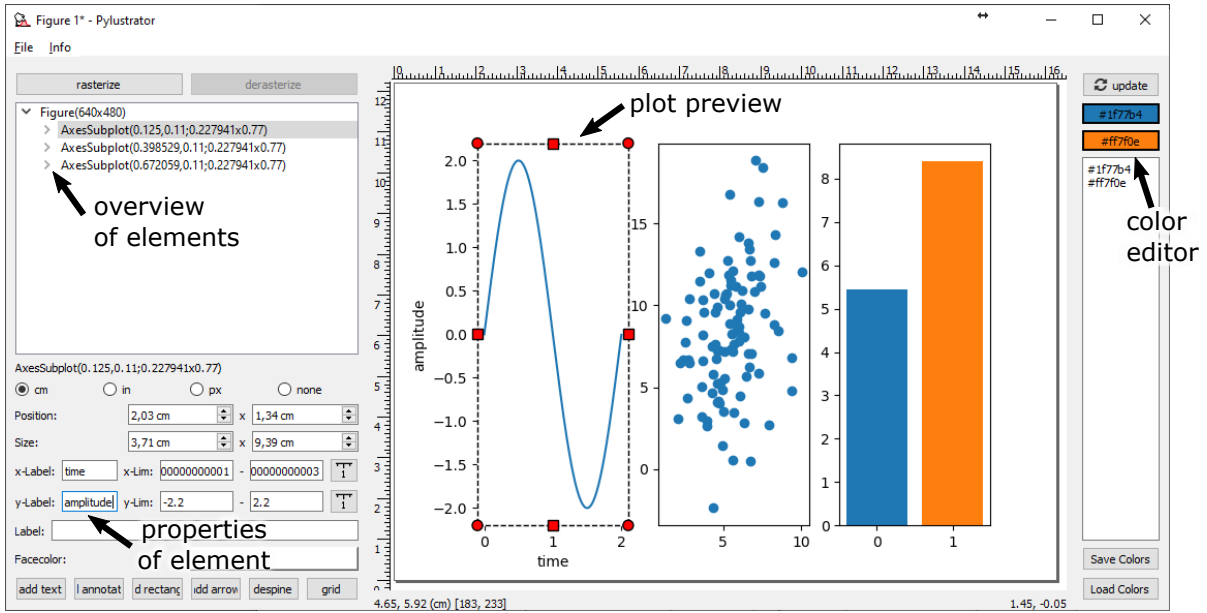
Figure 1* - Pylustrator

File Info

rasterize derasterize

Figure(640x480)
AxesSubplot(0.125,0.11;0.227941x0.77)
AxesSubplot(0.398529,0.11;0.227941x0.77)
AxesSubplot(0.672059,0.11;0.227941x0.77)

overview of elements

AxesSubplot(0.125,0.11;0.227941x0.77)

cm in px none

Position: 2,03 cm x 1,34 cm

Size: 3,71 cm x 9,39 cm

x-Label: time x-Lim: 00000000001 - 00000000003

y-Label: amplitude y-Lim: -2.2 - 2.2

Label:

Facecolor:

properties of element

add text l annotat d rectang ıdd arrow despine grid

4.65, 5.92 (cm) [183, 233]

plot preview

0 1 2 3 4 5 6 7 8 9 10 11 12 13 14 15 16

12 11 10 9 8 7 6 5 4 3 2 1

amplitude

2.0 1.5 1.0 0.5 0.0 −0.5 −1.0 −1.5 −2.0

0 1 2

time

15 10 5 0

5 10

8 7 6 5 4 3 2 1 0

0 1

1.45, -0.05

update

#1f77b4

#ff7f0e

#1f77b4
#ff7f0e

color editor

Save Colors

Load Colors